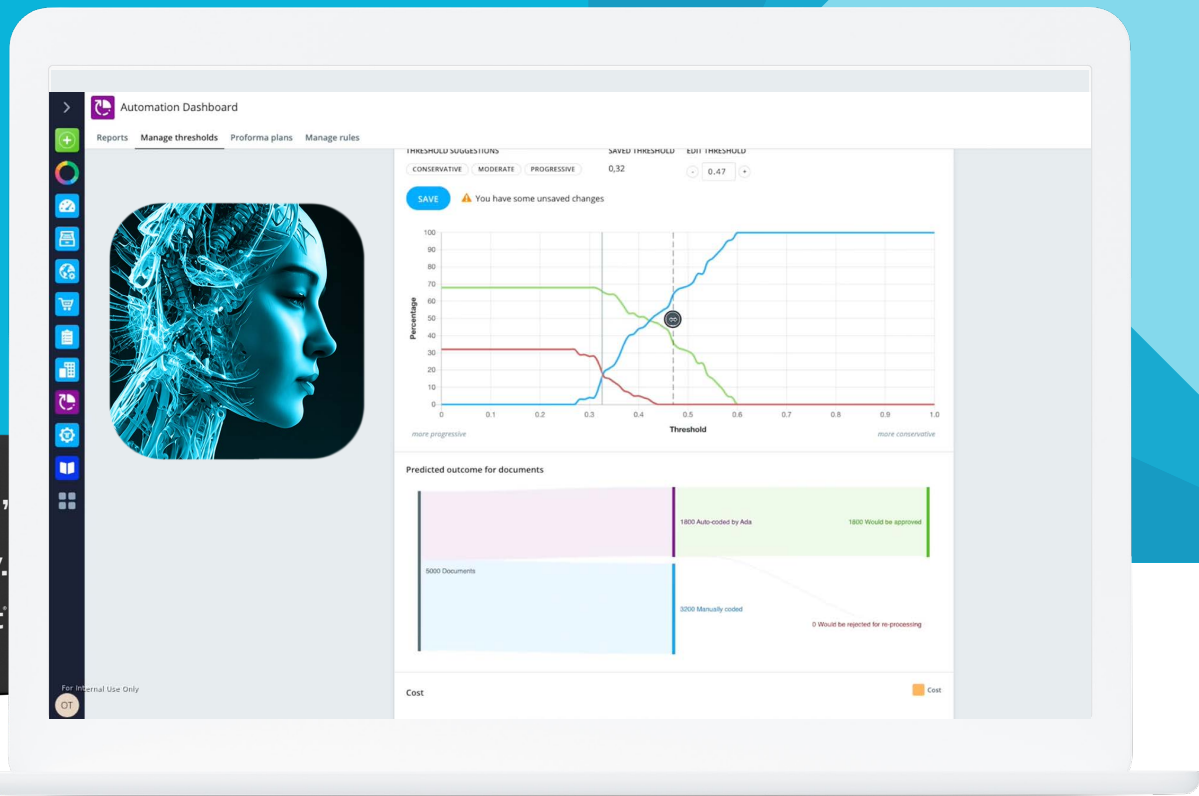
Automation Dashboard

Reports Manage thresholds Proforma plans Manage rules

THRESHOLD SUGGESTIONS
CONSERVATIVE MODERATE PROGRESSIVE

SAVED THRESHOLD
0,32

EDIT THRESHOLD
- 0.47 +

SAVE

You have some unsaved changes

100
90
80
70
60
50
40
30
20
10
0

Percentage

0 0.1 0.2 0.3 0.4 0.5 0.6 0.7 0.8 0.9 1.0

Threshold

more progressive

more conservative

Predicted outcome for documents

1800 Auto-coded by Ada

1800 Would be approved

5000 Documents

3200 Manually coded

0 Would be rejected for re-processing

Cost

Cost

For Internal Use Only

OT